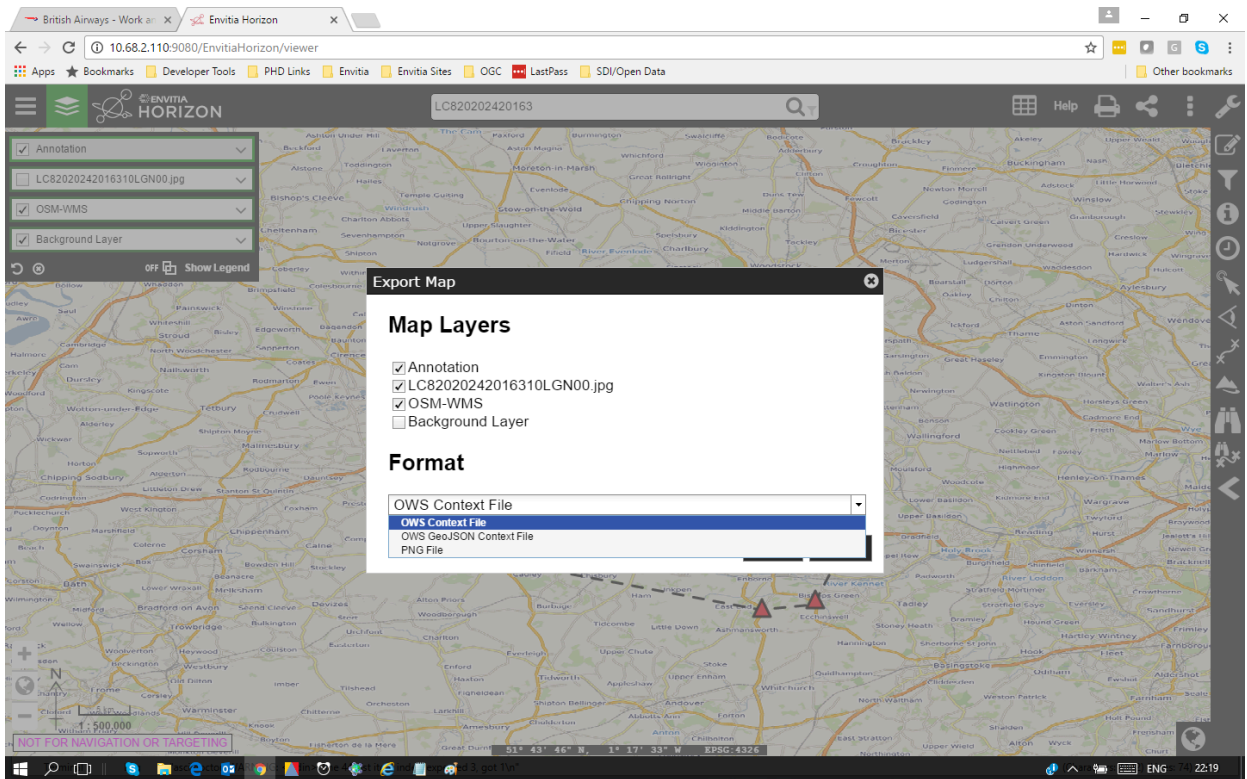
British Airways - Work a
Envitia Horizon
10.68.2.110:9080/EnvitiaHorizon/viewer
Apps Bookmarks Developer Tools PHD Links Envitia Envitia Sites OGC LastPass SDI/Open Data Other bookmarks

ENVITIA HORIZON
LC820202420163
Help

Annotation
LC82020242016310LGN00.jpg
OSM-WMS
Background Layer
OFF Show Legend

Export Map

Map Layers

Annotation
LC82020242016310LGN00.jpg
OSM-WMS
Background Layer

Format

OWS Context File
OWS Context File
OWS GeoJSON Context File
PNG File

1 : 500,000
NOT FOR NAVIGATION OR TARGETING
51° 43' 46" N, 1° 17' 33" W EPSG:4326

ENG 22:19